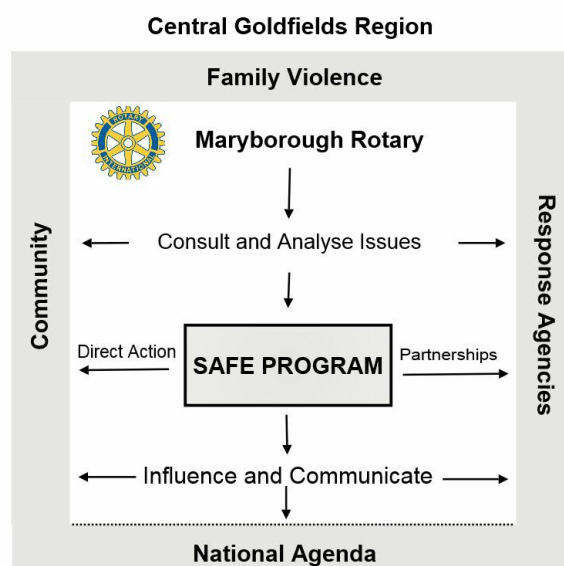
Central Goldfields Region

Family Violence

ROTARY INTERNATIONAL

Maryborough Rotary

Community

Response Agencies

Consult and Analyse Issues

Direct Action

SAFE PROGRAM

Partnerships

Influence and Communicate

National Agenda